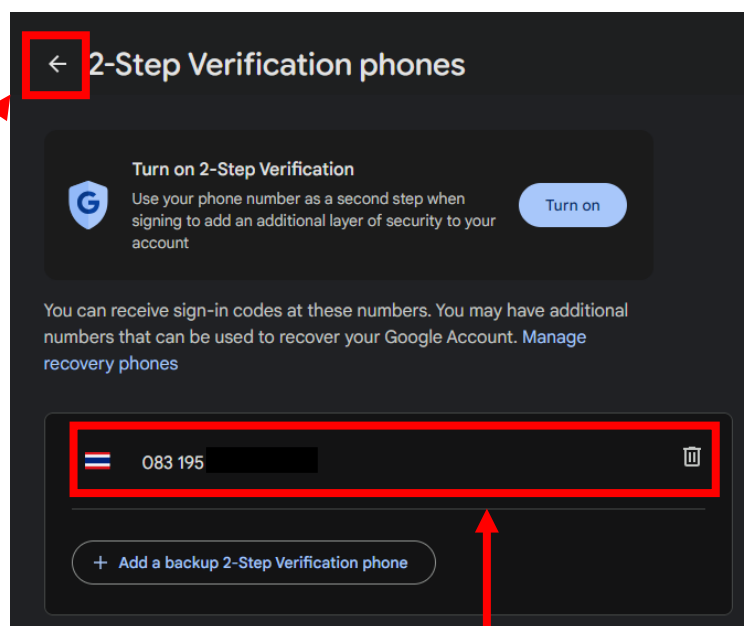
2-Step Verification phones

Turn on 2-Step Verification
Use your phone number as a second step when signing to add an additional layer of security to your account

Turn on

You can receive sign-in codes at these numbers. You may have additional numbers that can be used to recover your Google Account. Manage recovery phones

083 195 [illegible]

+ Add a backup 2-Step Verification phone